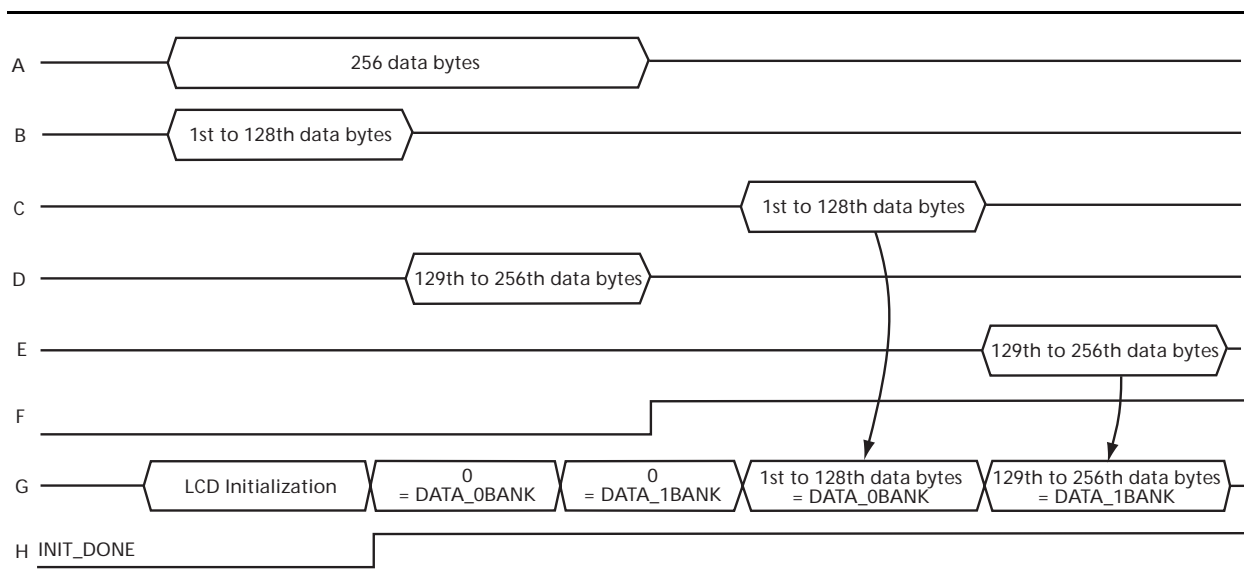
A
256 data bytes

B
1st to 128th data bytes

C
1st to 128th data bytes

D
129th to 256th data bytes

E
129th to 256th data bytes

F

G
LCD Initialization
0 = DATA_0BANK
0 = DATA_1BANK
1st to 128th data bytes = DATA_0BANK
129th to 256th data bytes = DATA_1BANK

H INIT_DONE